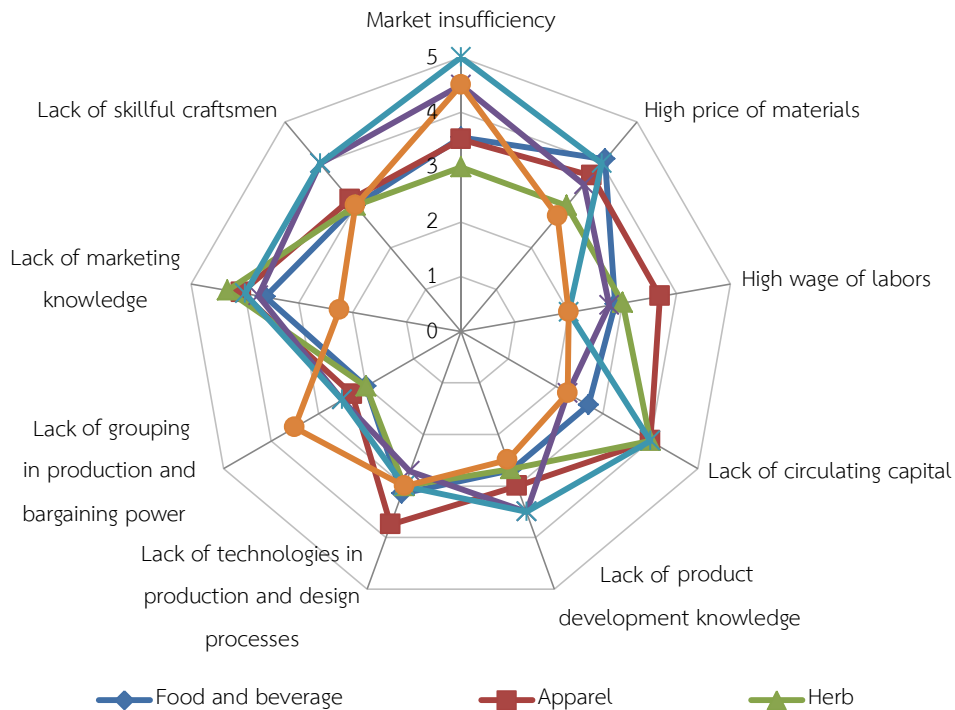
Market insufficiency

5

4

3

2

1

0

High price of materials

High wage of labors

Lack of circulating capital

Lack of product development knowledge

Lack of technologies in production and design processes

Lack of grouping in production and bargaining power

Lack of marketing knowledge

Lack of skillful craftsmen

Food and beverage

Apparel

Herb